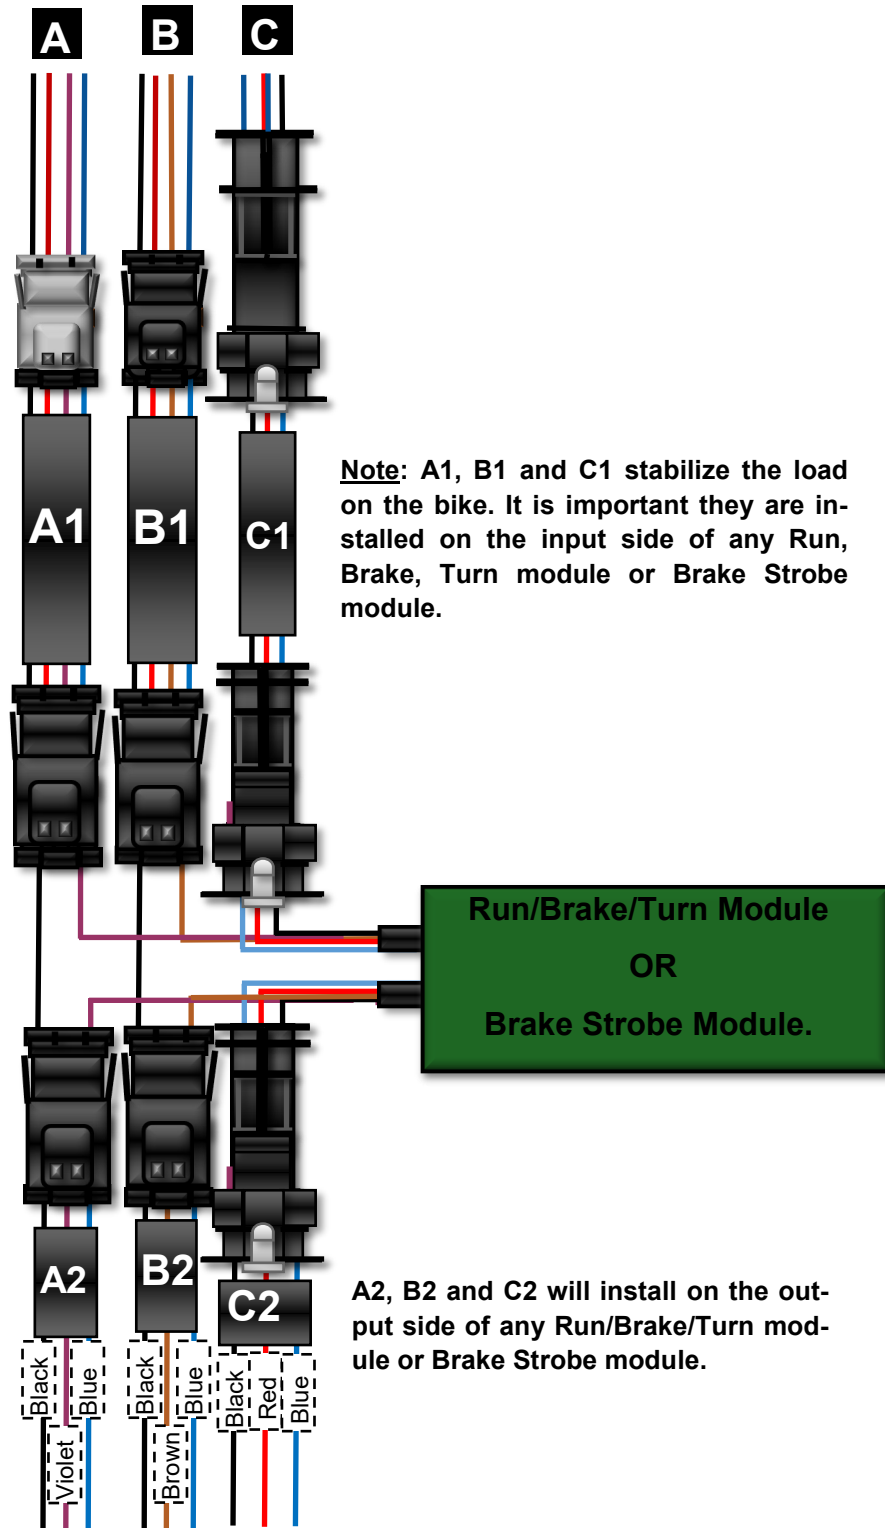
A B C

A1 B1 C1

Note: A1, B1 and C1 stabilize the load on the bike. It is important they are installed on the input side of any Run, Brake, Turn module or Brake Strobe module.

Run/Brake/Turn Module
OR
Brake Strobe Module.

A2 B2 C2

A2, B2 and C2 will install on the output side of any Run/Brake/Turn module or Brake Strobe module.

Black Violet Blue Black Brown Blue Black Red Blue